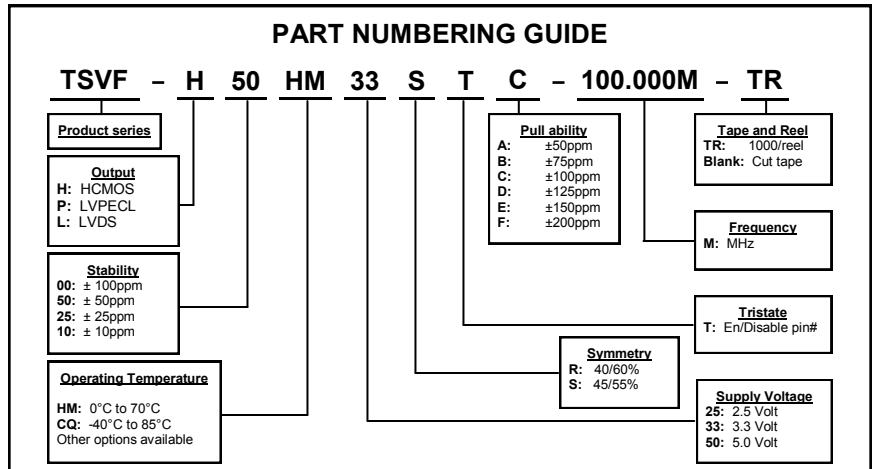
PART NUMBERING GUIDE

TSVF – H 50 HM 33 S T C – 100.000M – TR

Product series

Output
H: HCMOS
P: LVPECL
L: LVDS

Stability
00: ± 100ppm
50: ± 50ppm
25: ± 25ppm
10: ± 10ppm

Operating Temperature
HM: 0°C to 70°C
CQ: -40°C to 85°C
Other options available

Pull ability
A: ±50ppm
B: ±75ppm
C: ±100ppm
D: ±125ppm
E: ±150ppm
F: ±200ppm

Tape and Reel
TR: 1000/reel
Blank: Cut tape

Frequency
M: MHz

Tristate
T: En/Disable pin#

Symmetry
R: 40/60%
S: 45/55%

Supply Voltage
25: 2.5 Volt
33: 3.3 Volt
50: 5.0 Volt